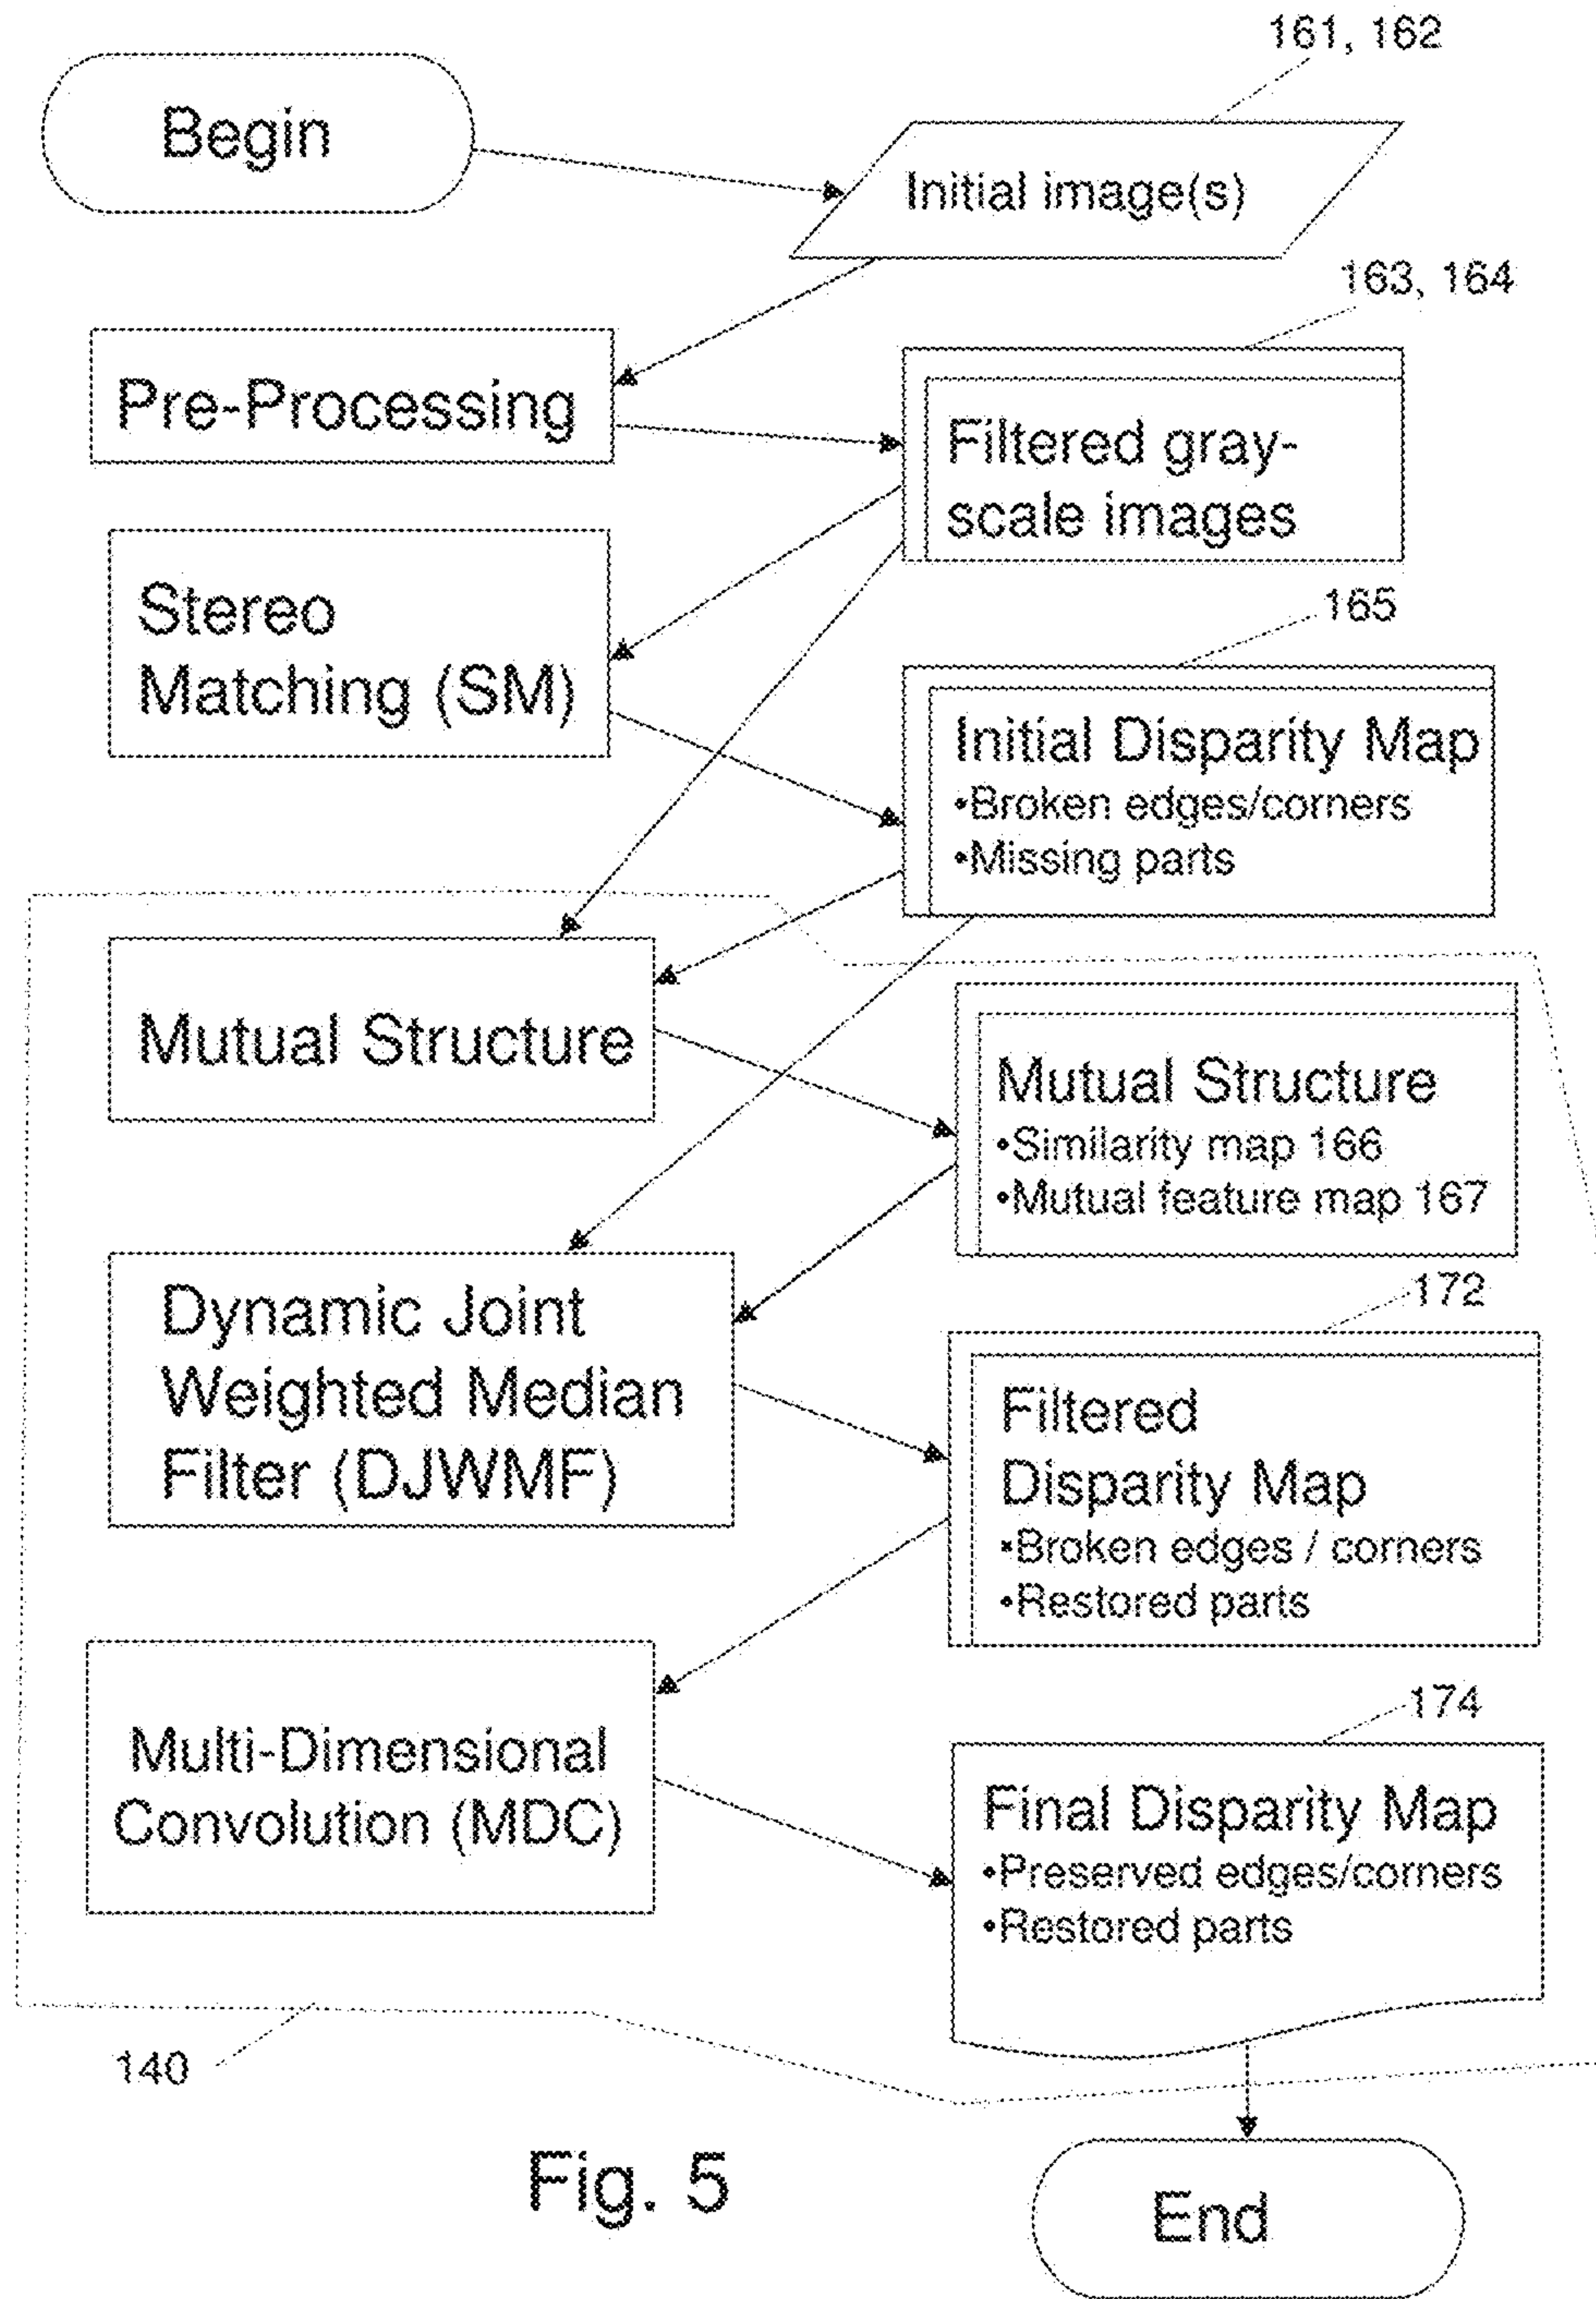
161, 162

Begin

Initial image(s)

163, 164

Pre-Processing

Filtered gray-scale images

Stereo Matching (SM)

165

Initial Disparity Map
•Broken edges/corners
•Missing parts

Mutual Structure

Mutual Structure
•Similarity map 166
•Mutual feature map 167

Dynamic Joint Weighted Median Filter (DJWMF)

172

Filtered Disparity Map
•Broken edges / corners
•Restored parts

Multi-Dimensional Convolution (MDC)

174

Final Disparity Map
•Preserved edges/corners
•Restored parts

140

Fig. 5

End